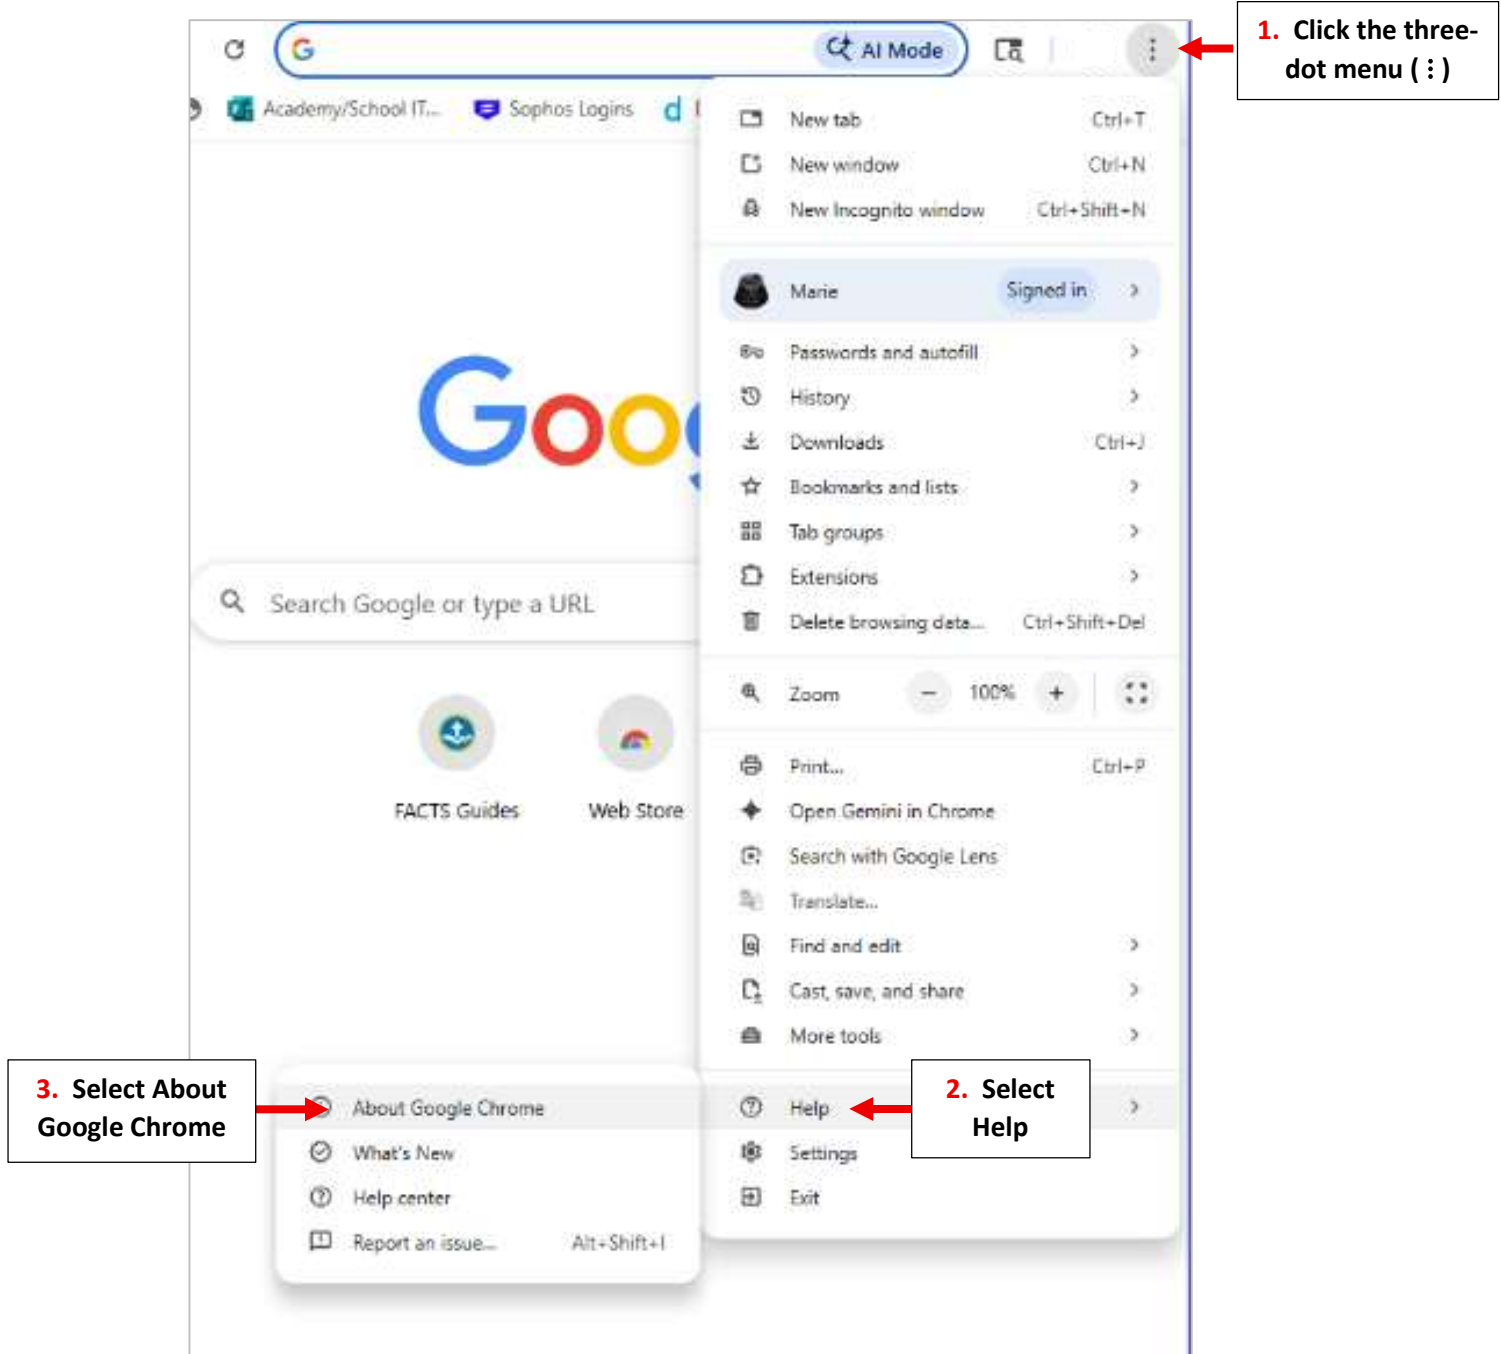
AI Mode

1. Click the three-dot menu ( ⋮ )

Academy/School IT... Sophos Logins

New tab Ctrl+T
New window Ctrl+N
New Incognito window Ctrl+Shift+N

Marie Signed in

Passwords and autofill
History
Downloads Ctrl+J
Bookmarks and lists
Tab groups
Extensions
Delete browsing data... Ctrl+Shift+Del

Zoom – 100% +

Print... Ctrl+P
Open Gemini in Chrome
Search with Google Lens
Translate...
Find and edit
Cast, save, and share
More tools

Help
Settings
Exit

2. Select Help

Goo

Search Google or type a URL

FACTS Guides
Web Store

3. Select About Google Chrome

About Google Chrome
What's New
Help center
Report an issue... Alt+Shift+I